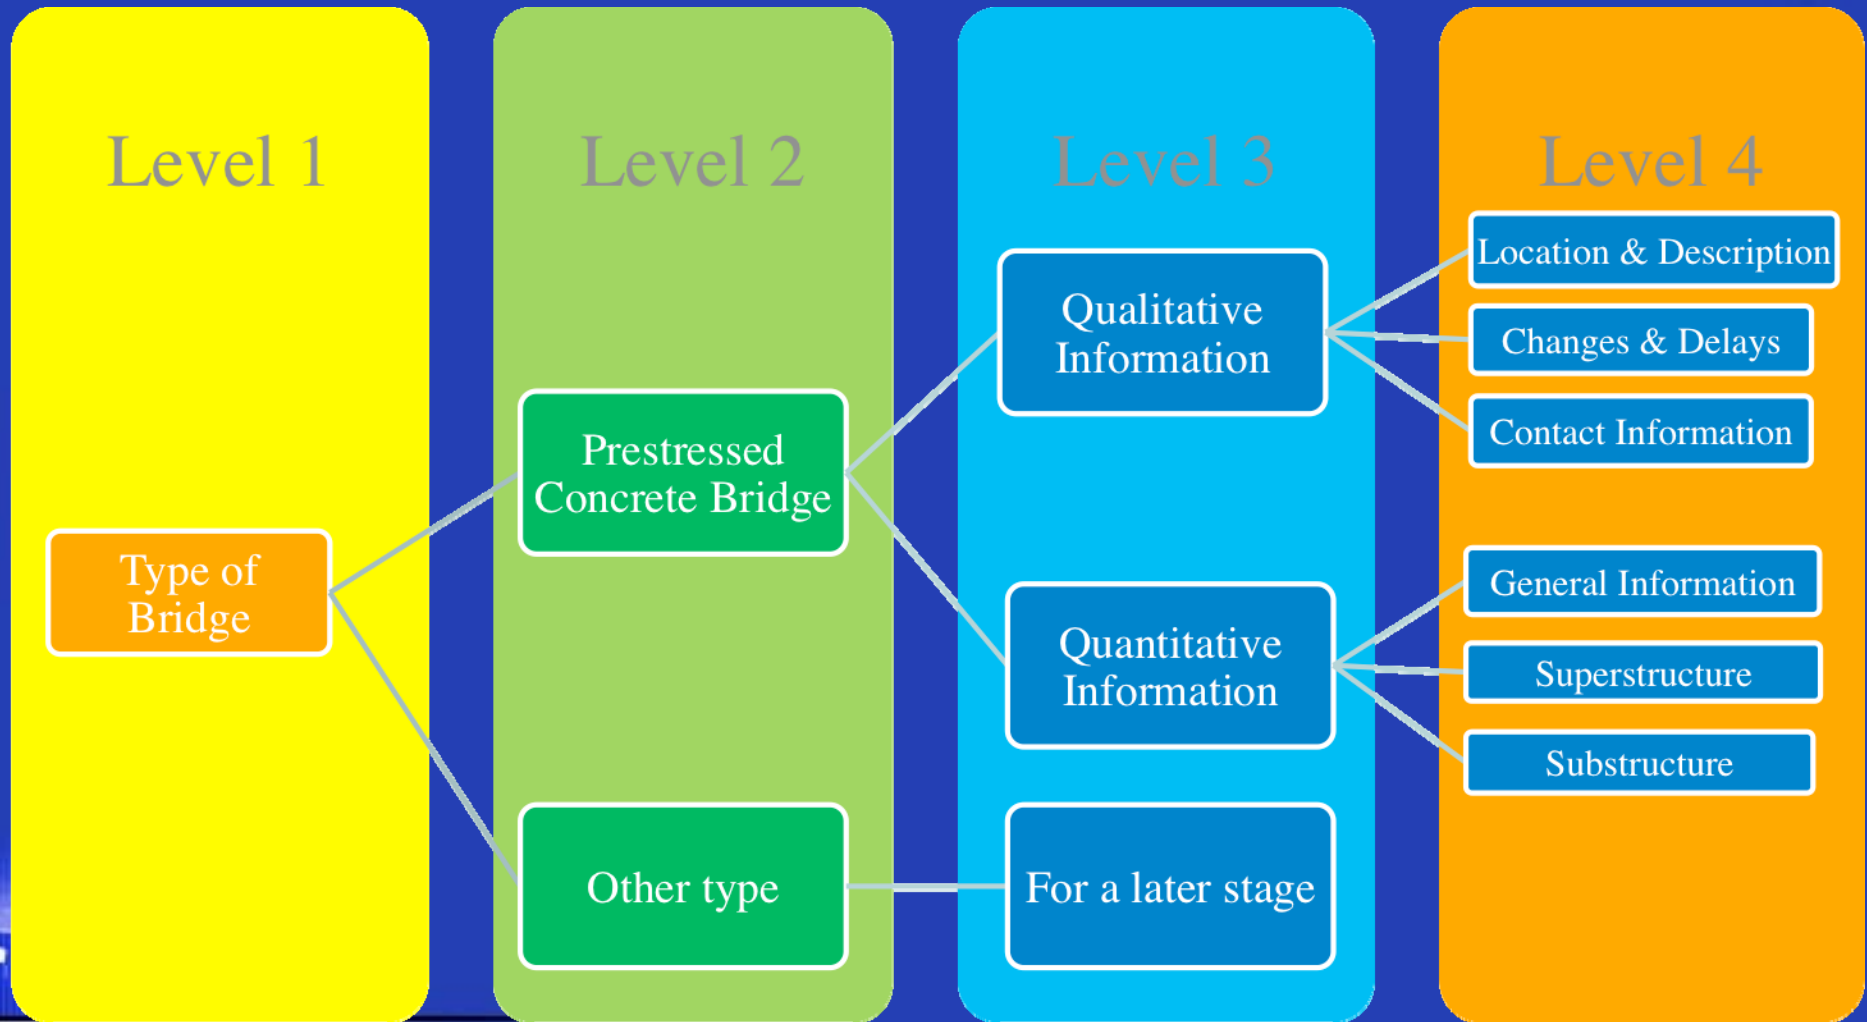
Level 1

Type of Bridge

Level 2

Prestressed Concrete Bridge

Other type

Level 3

Qualitative Information

Quantitative Information

For a later stage

Level 4

Location & Description

Changes & Delays

Contact Information

General Information

Superstructure

Substructure